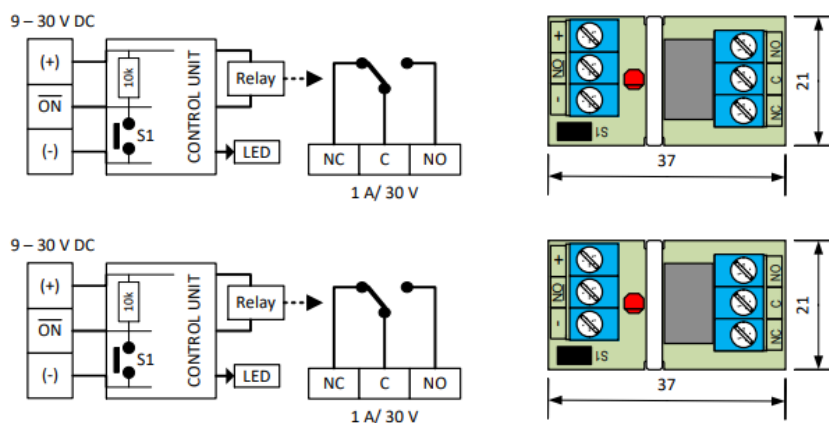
9 – 30 V DC

(+)

$\overline{ON}$

(-)

10k

S1

CONTROL UNIT

Relay

LED

NC C NO

1 A/ 30 V

+

$\overline{ON}$

-

S1

NO

C

NC

21

37

9 – 30 V DC

(+)

$\overline{ON}$

(-)

10k

S1

CONTROL UNIT

Relay

LED

NC C NO

1 A/ 30 V

+

$\overline{ON}$

-

S1

NO

C

NC

21

37